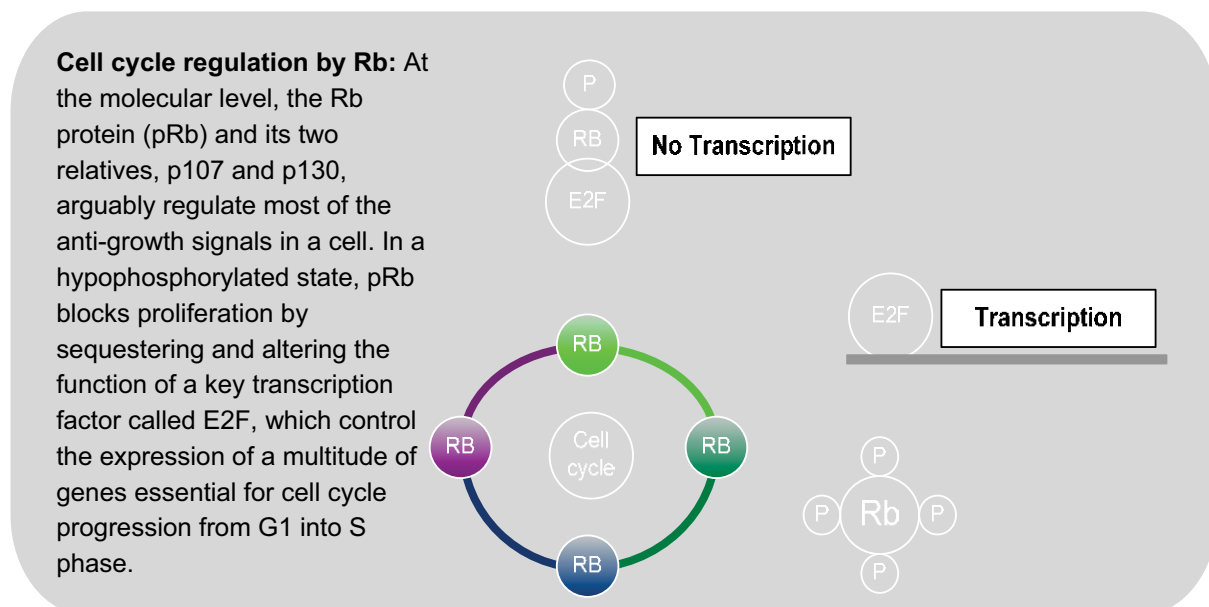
**Cell cycle regulation by Rb:** At the molecular level, the Rb protein (pRb) and its two relatives, p107 and p130, arguably regulate most of the anti-growth signals in a cell. In a hypophosphorylated state, pRb blocks proliferation by sequestering and altering the function of a key transcription factor called E2F, which control the expression of a multitude of genes essential for cell cycle progression from G1 into S phase.

P
RB
E2F
No Transcription

E2F
Transcription

RB
RB
Cell cycle
RB
RB

P
P
Rb
P
P